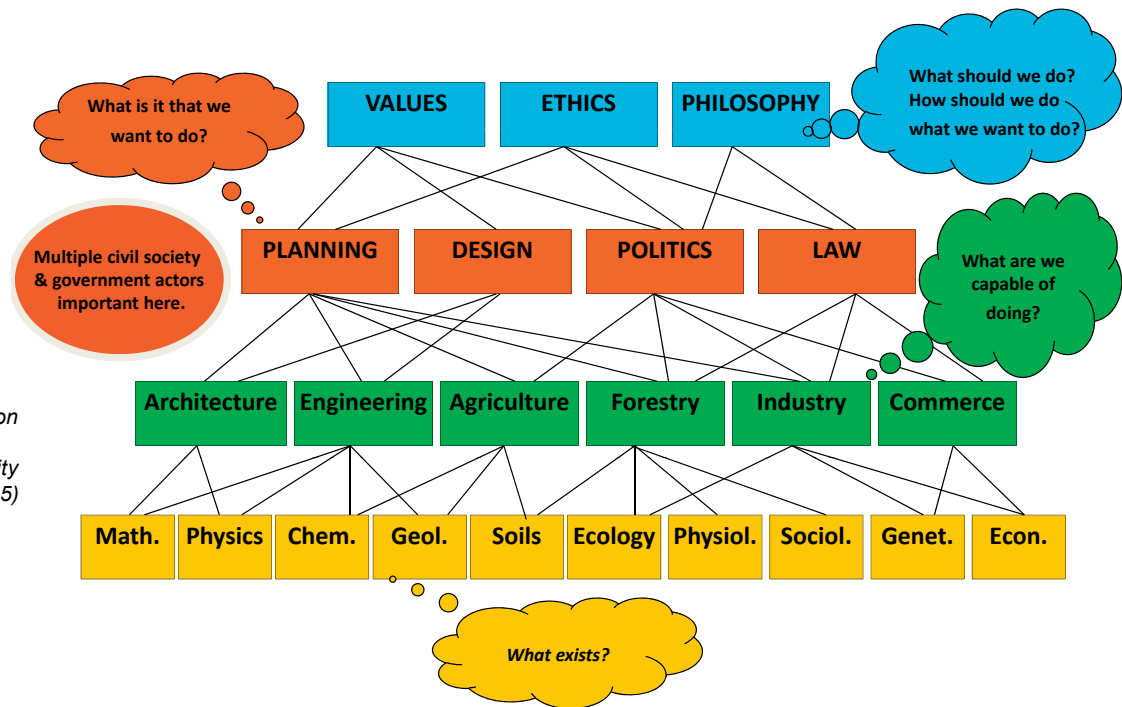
What is it that we want to do?

VALUES

ETHICS

PHILOSOPHY

What should we do? How should we do what we want to do?

Multiple civil society & government actors important here.

PLANNING

DESIGN

POLITICS

LAW

What are we capable of doing?

on

ity

5)

Architecture

Engineering

Agriculture

Forestry

Industry

Commerce

Math.

Physics

Chem.

Geol.

Soils

Ecology

Physiol.

Sociol.

Genet.

Econ.

What exists?